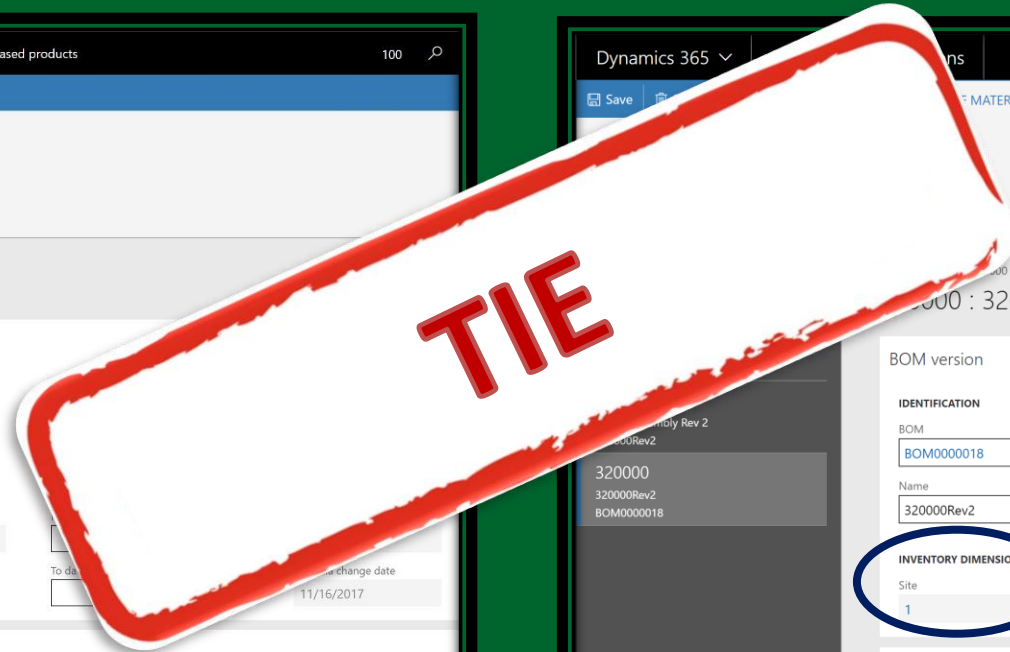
ased products

100

To da

change date

11/16/2017

Dynamics 365

ons

Save

MATER

00

000 : 32

BOM version

IDENTIFICATION

BOM

BOM0000018

Name

320000Rev2

INVENTORY DIMENSIO

Site

1

mbly Rev 2

00Rev2

320000

320000Rev2

BOM0000018

TIE